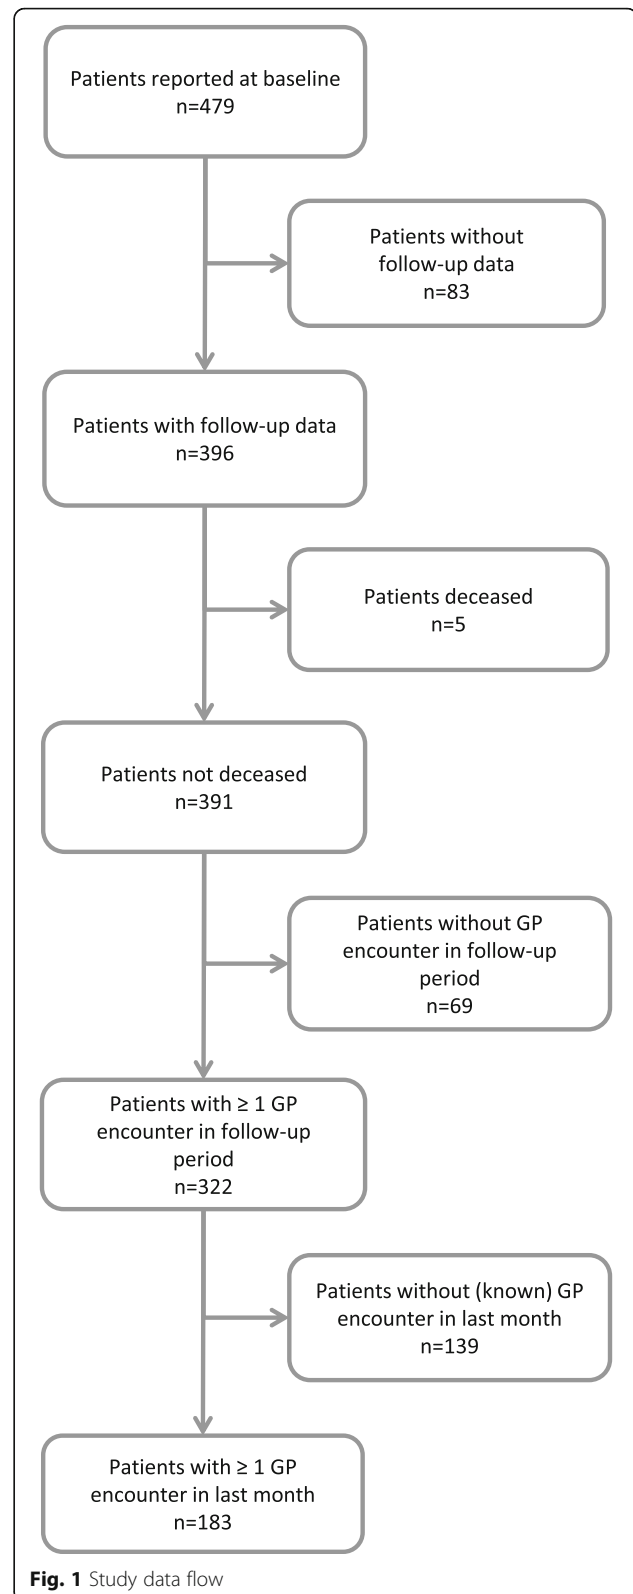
Patients reported at baseline
n=479

Patients without follow-up data
n=83

Patients with follow-up data
n=396

Patients deceased
n=5

Patients not deceased
n=391

Patients without GP encounter in follow-up period
n=69

Patients with ≥ 1 GP encounter in follow-up period
n=322

Patients without (known) GP encounter in last month
n=139

Patients with ≥ 1 GP encounter in last month
n=183

**Fig. 1** Study data flow